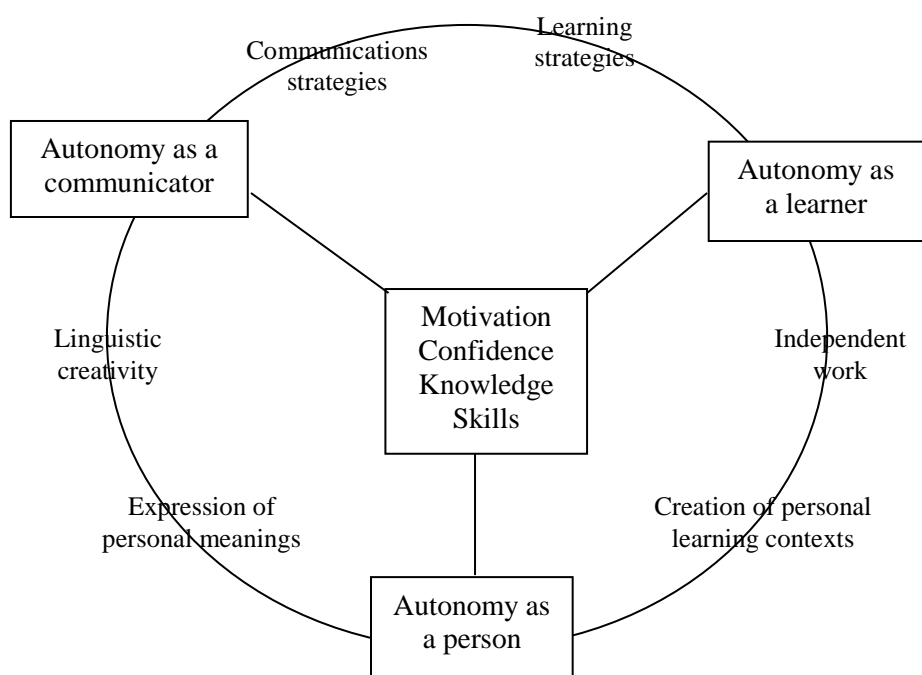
Communications strategies

Learning strategies

Autonomy as a communicator

Autonomy as a learner

Linguistic creativity

Motivation
Confidence
Knowledge
Skills

Independent work

Expression of personal meanings

Creation of personal learning contexts

Autonomy as a person